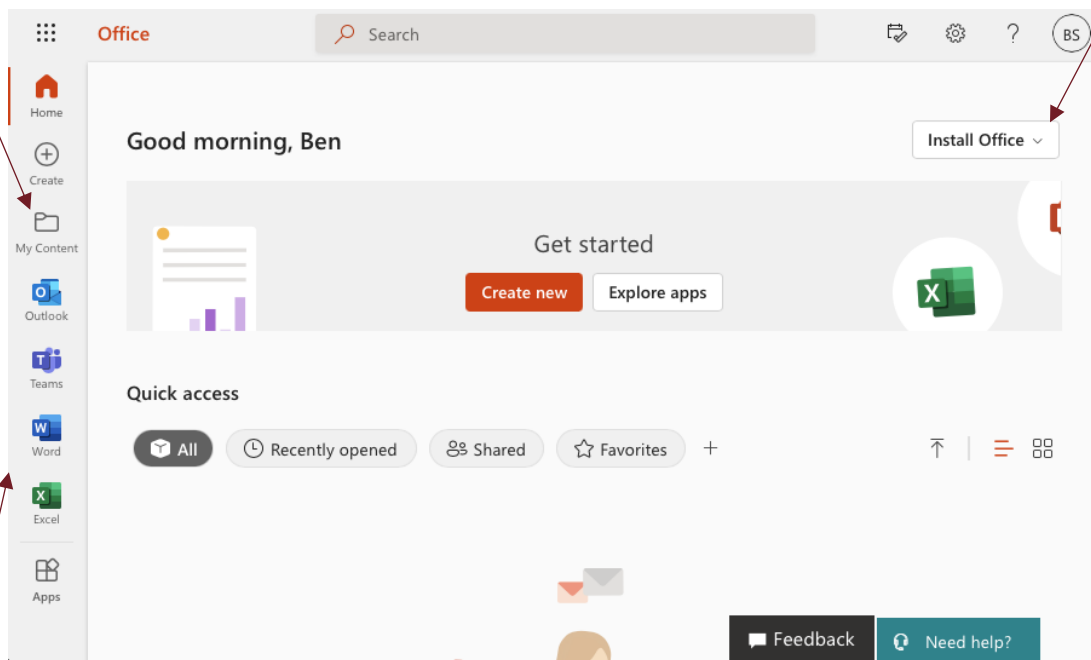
Office

Search

BS

Home

Create

My Content

Outlook

Teams

Word

Excel

Apps

Good morning, Ben

Install Office

Get started

Create new

Explore apps

Quick access

All

Recently opened

Shared

Favorites

+

Feedback

Need help?